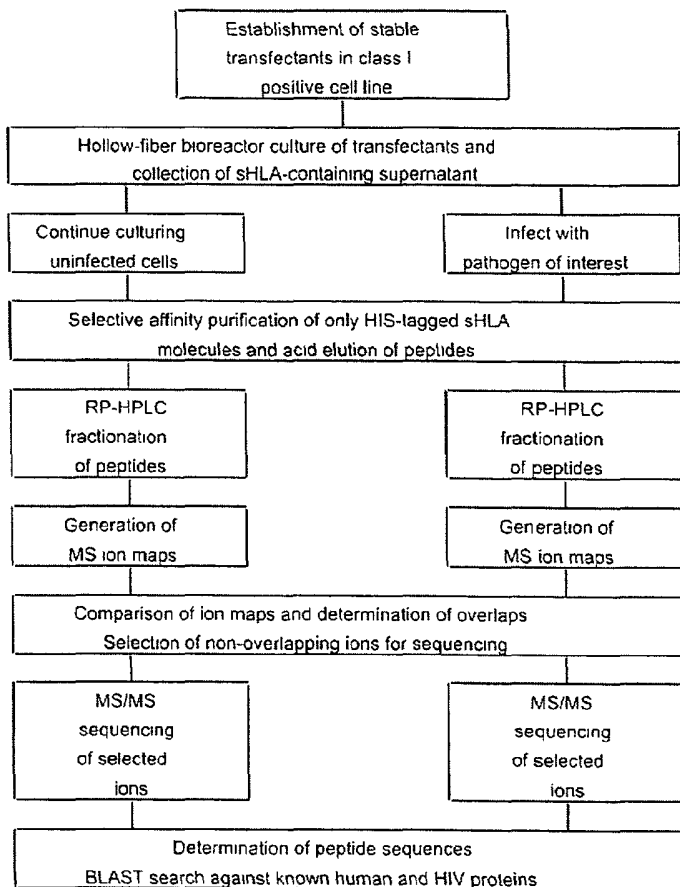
Establishment of stable transfectants in class I positive cell line

Hollow-fiber bioreactor culture of transfectants and collection of sHLA-containing supernatant

Continue culturing uninfected cells

Infect with pathogen of interest

Selective affinity purification of only HIS-tagged sHLA molecules and acid elution of peptides

RP-HPLC fractionation of peptides

RP-HPLC fractionation of peptides

Generation of MS ion maps

Generation of MS ion maps

Comparison of ion maps and determination of overlaps
Selection of non-overlapping ions for sequencing

MS/MS sequencing of selected ions

MS/MS sequencing of selected ions

Determination of peptide sequences
BLAST search against known human and HIV proteins